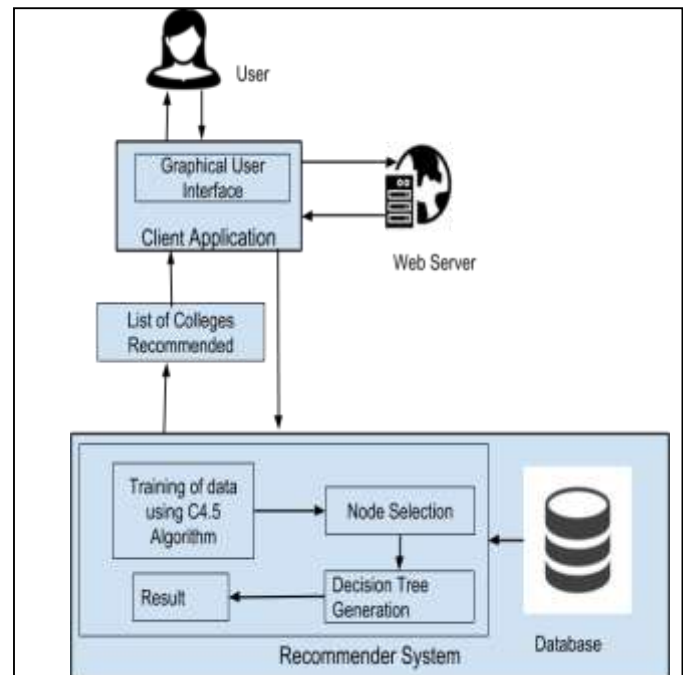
User

Graphical User Interface

Client Application

Web Server

List of Colleges Recommended

Training of data using C4.5 Algorithm

Node Selection

Decision Tree Generation

Result

Database

Recommender System